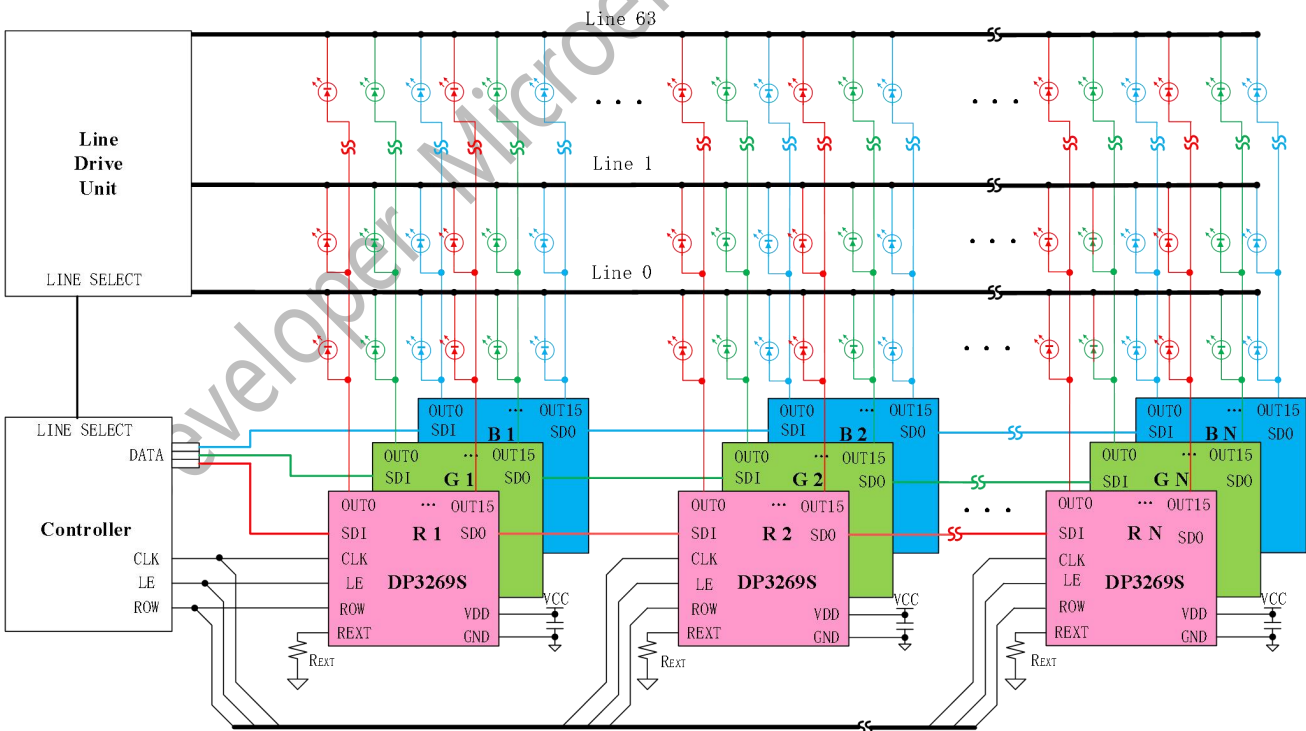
Line 63

Line Drive Unit

LINE SELECT

Line 1

Line 0

Developer Microe

LINE SELECT
DATA

Controller

CLK
LE
ROW

OUT0 ··· OUT15
SDI B 1 SDO

OUT0 ··· OUT15
SDI G 1 SDO

OUT0 ··· OUT15
SDI R 1 SDO
CLK
LE DP3269S
ROW VDD
REXT GND

VCC
REXT

OUT0 ··· OUT15
SDI B 2 SDO

OUT0 ··· OUT15
SDI G 2 SDO

OUT0 ··· OUT15
SDI R 2 SDO
CLK
LE DP3269S
ROW VDD
REXT GND

VCC
REXT

OUT0 OUT15
SDI B N SDO

OUT0 OUT15
SDI G N SDO

OUT0 ··· OUT15
SDI R N SDO
CLK
LE DP3269S
ROW VDD
REXT GND

VCC
REXT